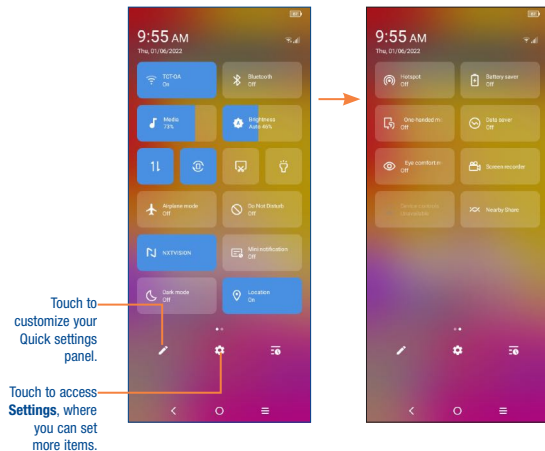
9:55 AM
Thu, 01/06/2022

TCT-04
On

Bluetooth
Off

Media
73%

Brightness
Auto 46%

Airplane mode
Off

Do Not Disturb
Off

NXTVISION

Mini notification
Off

Dark mode
Off

Location
On

Touch to customize your Quick settings panel.

Touch to access **Settings**, where you can set more items.

9:55 AM
Thu, 01/06/2022

Hotspot
Off

Battery saver
Off

One-handed m
Off

Data saver
Off

Eye comfort m
Off

Screen recorder

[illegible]

Nearby Share